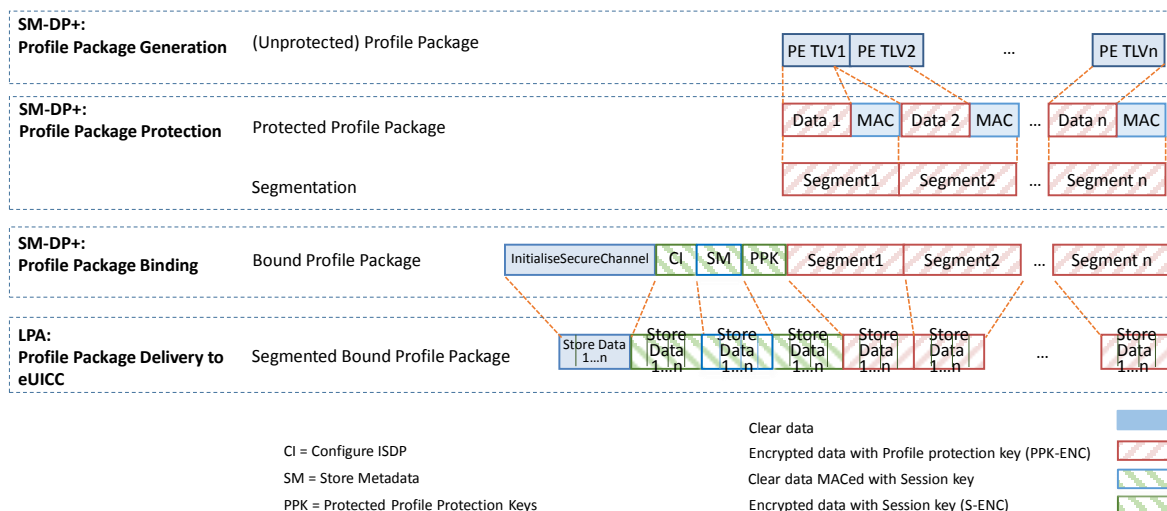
SM-DP+:
Profile Package Generation

(Unprotected) Profile Package

PE TLV1 PE TLV2 ... PE TLVn

SM-DP+:
Profile Package Protection

Protected Profile Package

Data 1 MAC Data 2 MAC ... Data n MAC

Segmentation

Segment1 Segment2 ... Segment n

SM-DP+:
Profile Package Binding

Bound Profile Package

InitialiseSecureChannel CI SM PPK Segment1 Segment2 ... Segment n

LPA:
Profile Package Delivery to eUICC

Segmented Bound Profile Package

Store Data 1...n Store Data 1...n Store Data 1...n Store Data 1...n Store Data 1...n Store Data 1...n ... Store Data 1...n

CI = Configure ISDP

SM = Store Metadata

PPK = Protected Profile Protection Keys

Clear data

Encrypted data with Profile protection key (PPK-ENC)

Clear data MACed with Session key

Encrypted data with Session key (S-ENC)